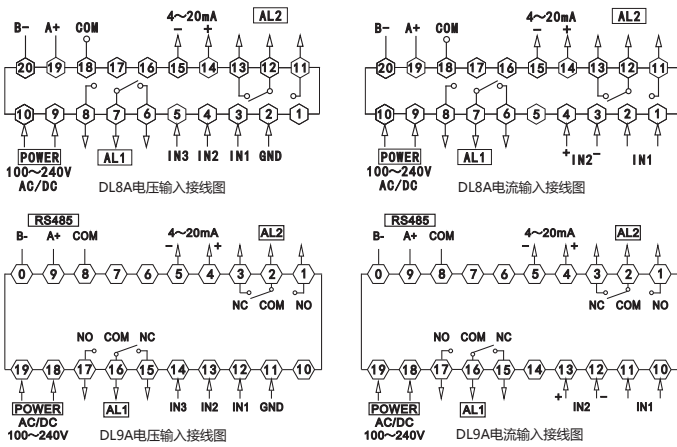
B- A+ COM 4~20mA AL2
– +
20 19 18 17 16 15 14 13 12 11
10 9 8 7 6 5 4 3 2 1
POWER
100~240V
AC/DC
AL1
IN3 IN2 IN1 GND
DL8A电压输入接线图

B- A+ COM 4~20mA AL2
– +
20 19 18 17 16 15 14 13 12 11
10 9 8 7 6 5 4 3 2 1
POWER
100~240V
AC/DC
AL1
+IN2– IN1
DL8A电流输入接线图

RS485
B- A+ COM 4~20mA AL2
– +
0 9 8 7 6 5 4 3 2 1
NC COM NO
NO COM NC
19 18 17 16 15 14 13 12 11 10
POWER
AC/DC
100~240V
AL1
IN3 IN2 IN1 GND
DL9A电压输入接线图

RS485
B- A+ COM 4~20mA AL2
– +
0 9 8 7 6 5 4 3 2 1
NC COM NO
NO COM NC
19 18 17 16 15 14 13 12 11 10
POWER
AC/DC
100~240V
AL1
+ IN2 – IN1
DL9A电流输入接线图